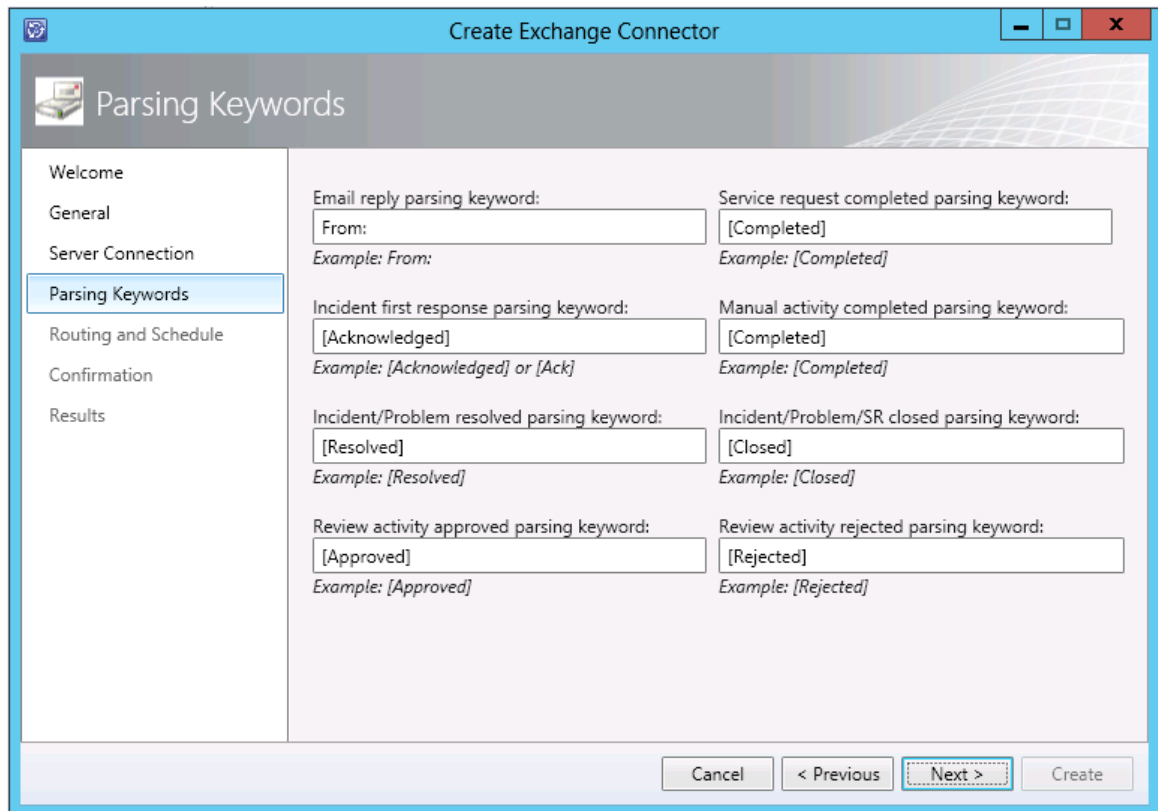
Create Exchange Connector

Parsing Keywords

Welcome
General
Server Connection
Parsing Keywords
Routing and Schedule
Confirmation
Results

Email reply parsing keyword:
From:
Example: From:

Incident first response parsing keyword:
[Acknowledged]
Example: [Acknowledged] or [Ack]

Incident/Problem resolved parsing keyword:
[Resolved]
Example: [Resolved]

Review activity approved parsing keyword:
[Approved]
Example: [Approved]

Service request completed parsing keyword:
[Completed]
Example: [Completed]

Manual activity completed parsing keyword:
[Completed]
Example: [Completed]

Incident/Problem/SR closed parsing keyword:
[Closed]
Example: [Closed]

Review activity rejected parsing keyword:
[Rejected]
Example: [Rejected]

Cancel
< Previous
Next >
Create